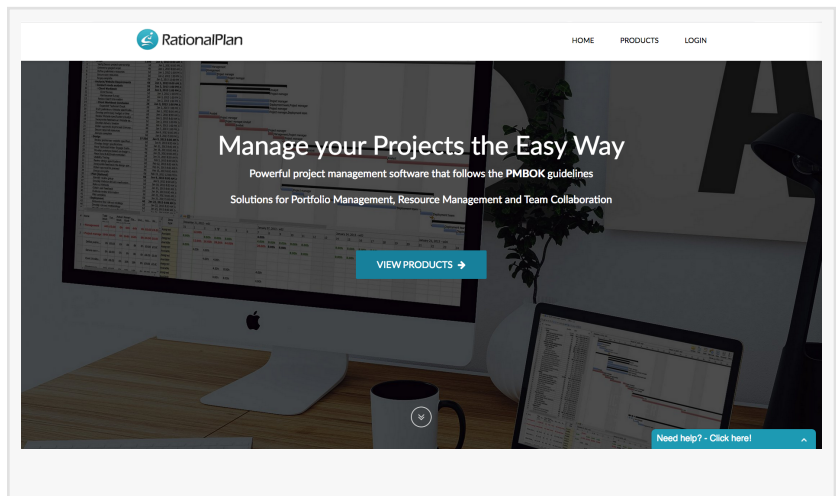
RationalPlan

HOME PRODUCTS LOGIN

Manage your Projects the Easy Way

Powerful project management software that follows the PMBOK guidelines

Solutions for Portfolio Management, Resource Management and Team Collaboration

VIEW PRODUCTS →

Need help? - Click here!